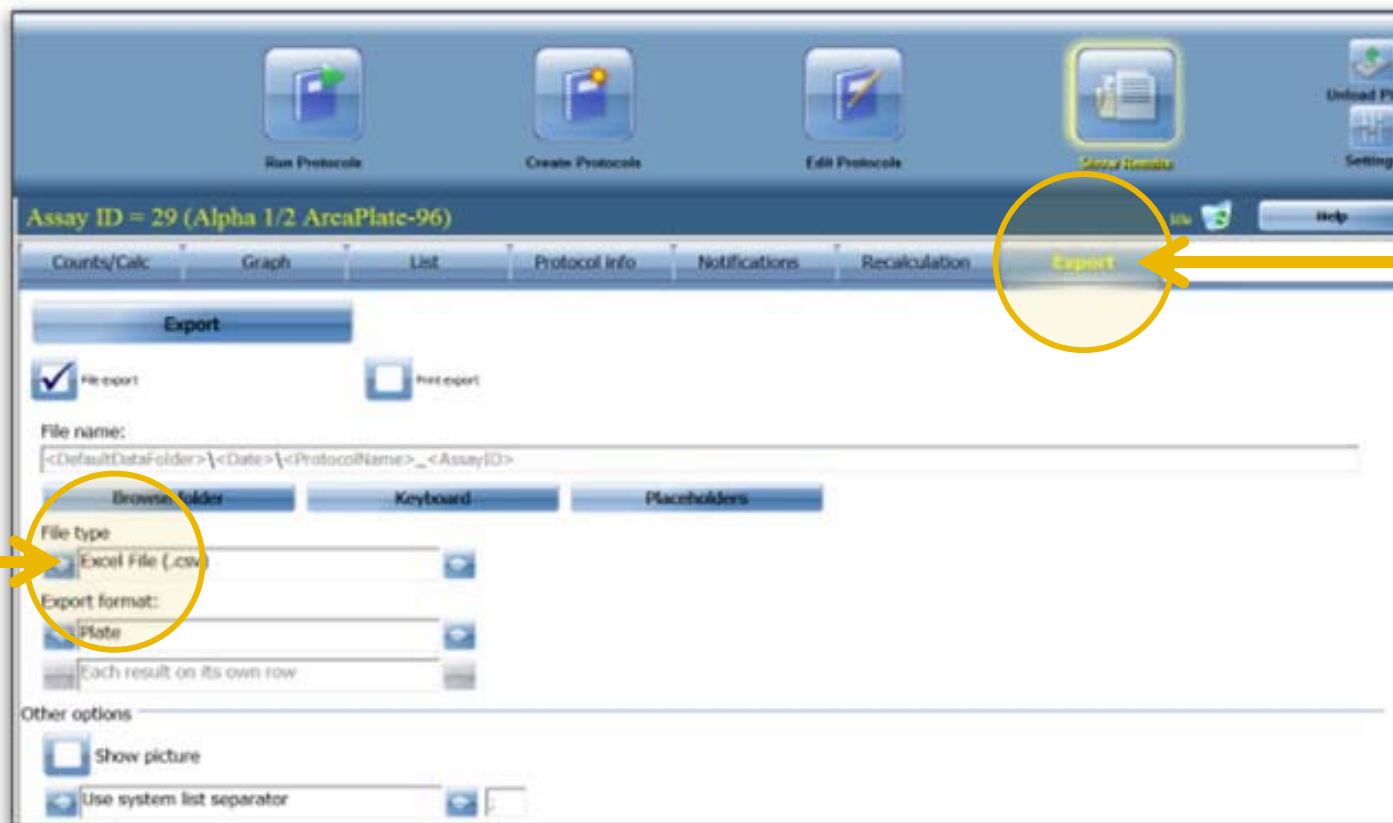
Run Protocols

Create Protocols

Edit Protocols

Show Results

Unload Pl

Settings

Assay ID = 29 (Alpha 1/2 AreaPlate-96)

Help

Counts/Calc | Graph | List | Protocol info | Notifications | Recalculation | Export

Export

File export

Print export

File name:

<DefaultDataFolder>\<Date>\<ProtocolName>_<AssayID>

Browse folder

Keyboard

Placeholders

File type

Excel File (.csv)

Export format:

Plate

Each result on its own row

Other options

Show picture

Use system list separator

,